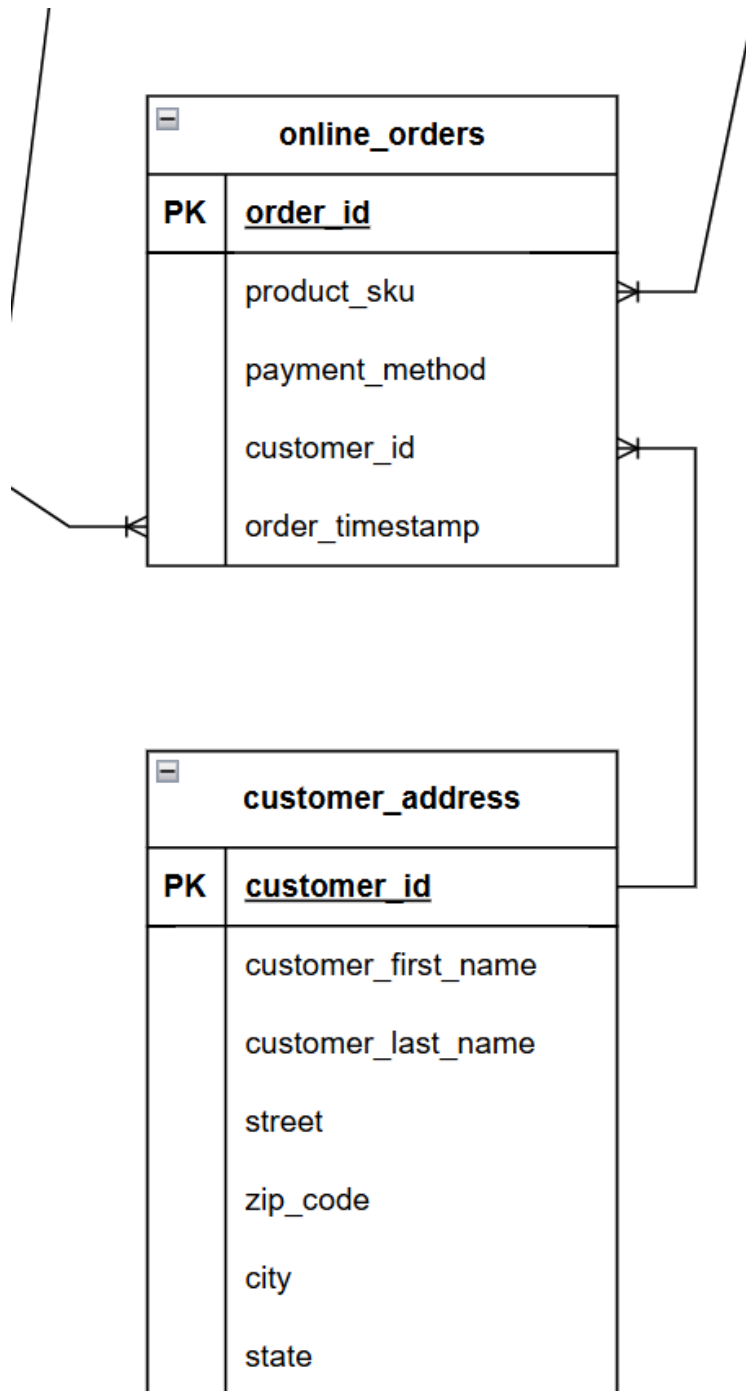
online_orders

| PK | order_id |
|---|---|
| | product_sku |
| | payment_method |
| | customer_id |
| | order_timestamp |

customer_address

| PK | customer_id |
|---|---|
| | customer_first_name |
| | customer_last_name |
| | street |
| | zip_code |
| | city |
| | state |